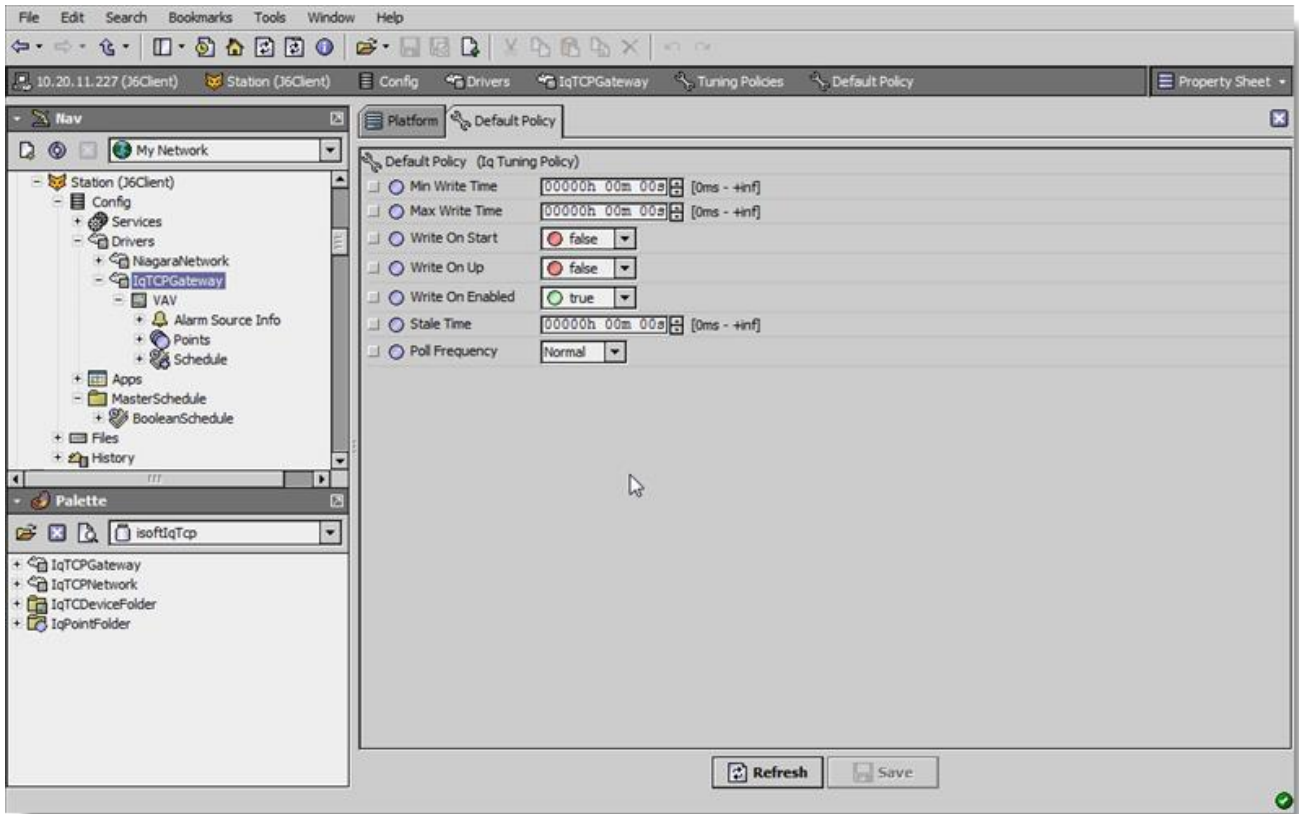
File Edit Search Bookmarks Tools Window Help

10.20.11.227 (J6Client) Station (J6Client) Config Drivers IqTCPGateway Tuning Policies Default Policy

Property Sheet

Nav

My Network

Station (J6Client)
Config
Services
Drivers
NiagaraNetwork
IqTCPGateway
VAV
Alarm Source Info
Points
Schedule
Apps
MasterSchedule
BooleanSchedule
Files
History

Palette

isoftIqTcp

IqTCPGateway
IqTCPNetwork
IqTCDeviceFolder
IqPointFolder

Platform Default Policy

Default Policy (Iq Tuning Policy)

| | | |
|---|---|---|
| Min Write Time | 00000h 00m 00s | [0ms - +inf] |
| Max Write Time | 00000h 00m 00s | [0ms - +inf] |
| Write On Start | false | |
| Write On Up | false | |
| Write On Enabled | true | |
| Stale Time | 00000h 00m 00s | [0ms - +inf] |
| Poll Frequency | Normal | |

Refresh Save